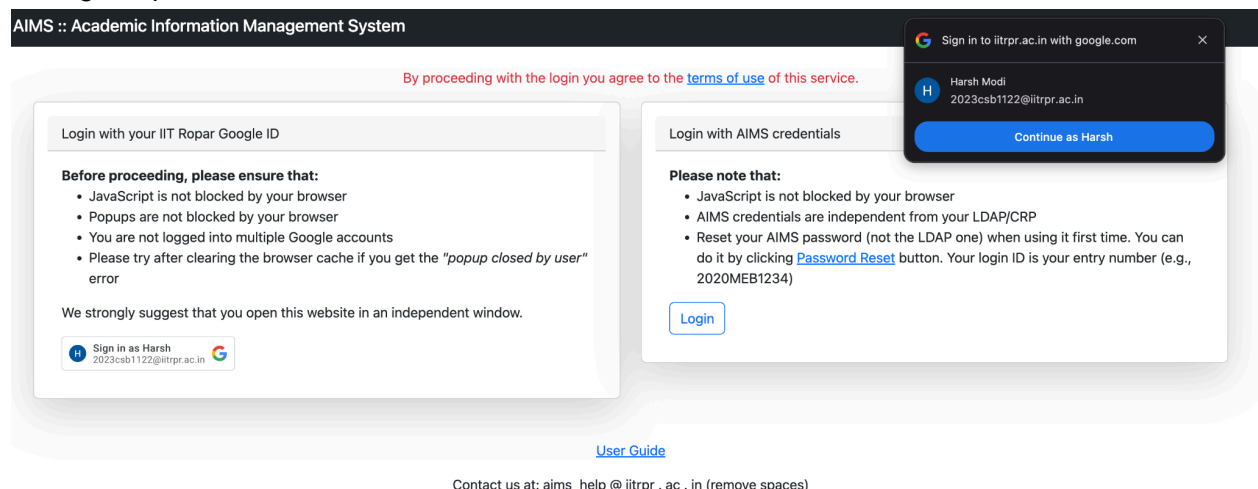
AIMS :: Academic Information Management System

Sign in to iitrpr.ac.in with google.com

×

H Harsh Modi
2023csb1122@iitrpr.ac.in

Continue as Harsh

By proceeding with the login you agree to the terms of use of this service.

Login with your IIT Ropar Google ID

**Before proceeding, please ensure that:**
- JavaScript is not blocked by your browser
- Popups are not blocked by your browser
- You are not logged into multiple Google accounts
- Please try after clearing the browser cache if you get the *"popup closed by user"* error

We strongly suggest that you open this website in an independent window.

H Sign in as Harsh
2023csb1122@iitrpr.ac.in

Login with AIMS credentials

**Please note that:**
- JavaScript is not blocked by your browser
- AIMS credentials are independent from your LDAP/CRP
- Reset your AIMS password (not the LDAP one) when using it first time. You can do it by clicking Password Reset button. Your login ID is your entry number (e.g., 2020MEB1234)

Login

User Guide

Contact us at: aims_help @ iitrpr . ac . in (remove spaces)